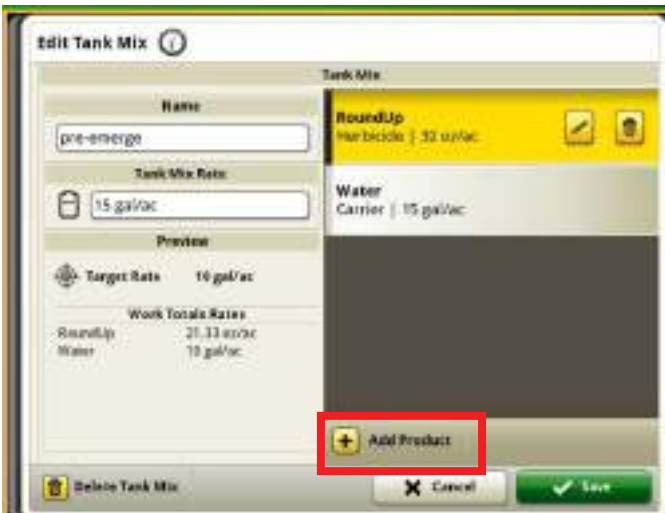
Edit Tank Mix

Tank Mix

Name

pre-emerge

Tank Mix Rate

15 gal/ac

Preview

Target Rate 10 gal/ac

Work Totals Rates

RoundUp 21.33 oz/ac

Water 10 gal/ac

RoundUp

Herbicide | 32 oz/ac

Water

Carrier | 15 gal/ac

Add Product

Delete Tank Mix

Cancel

Save